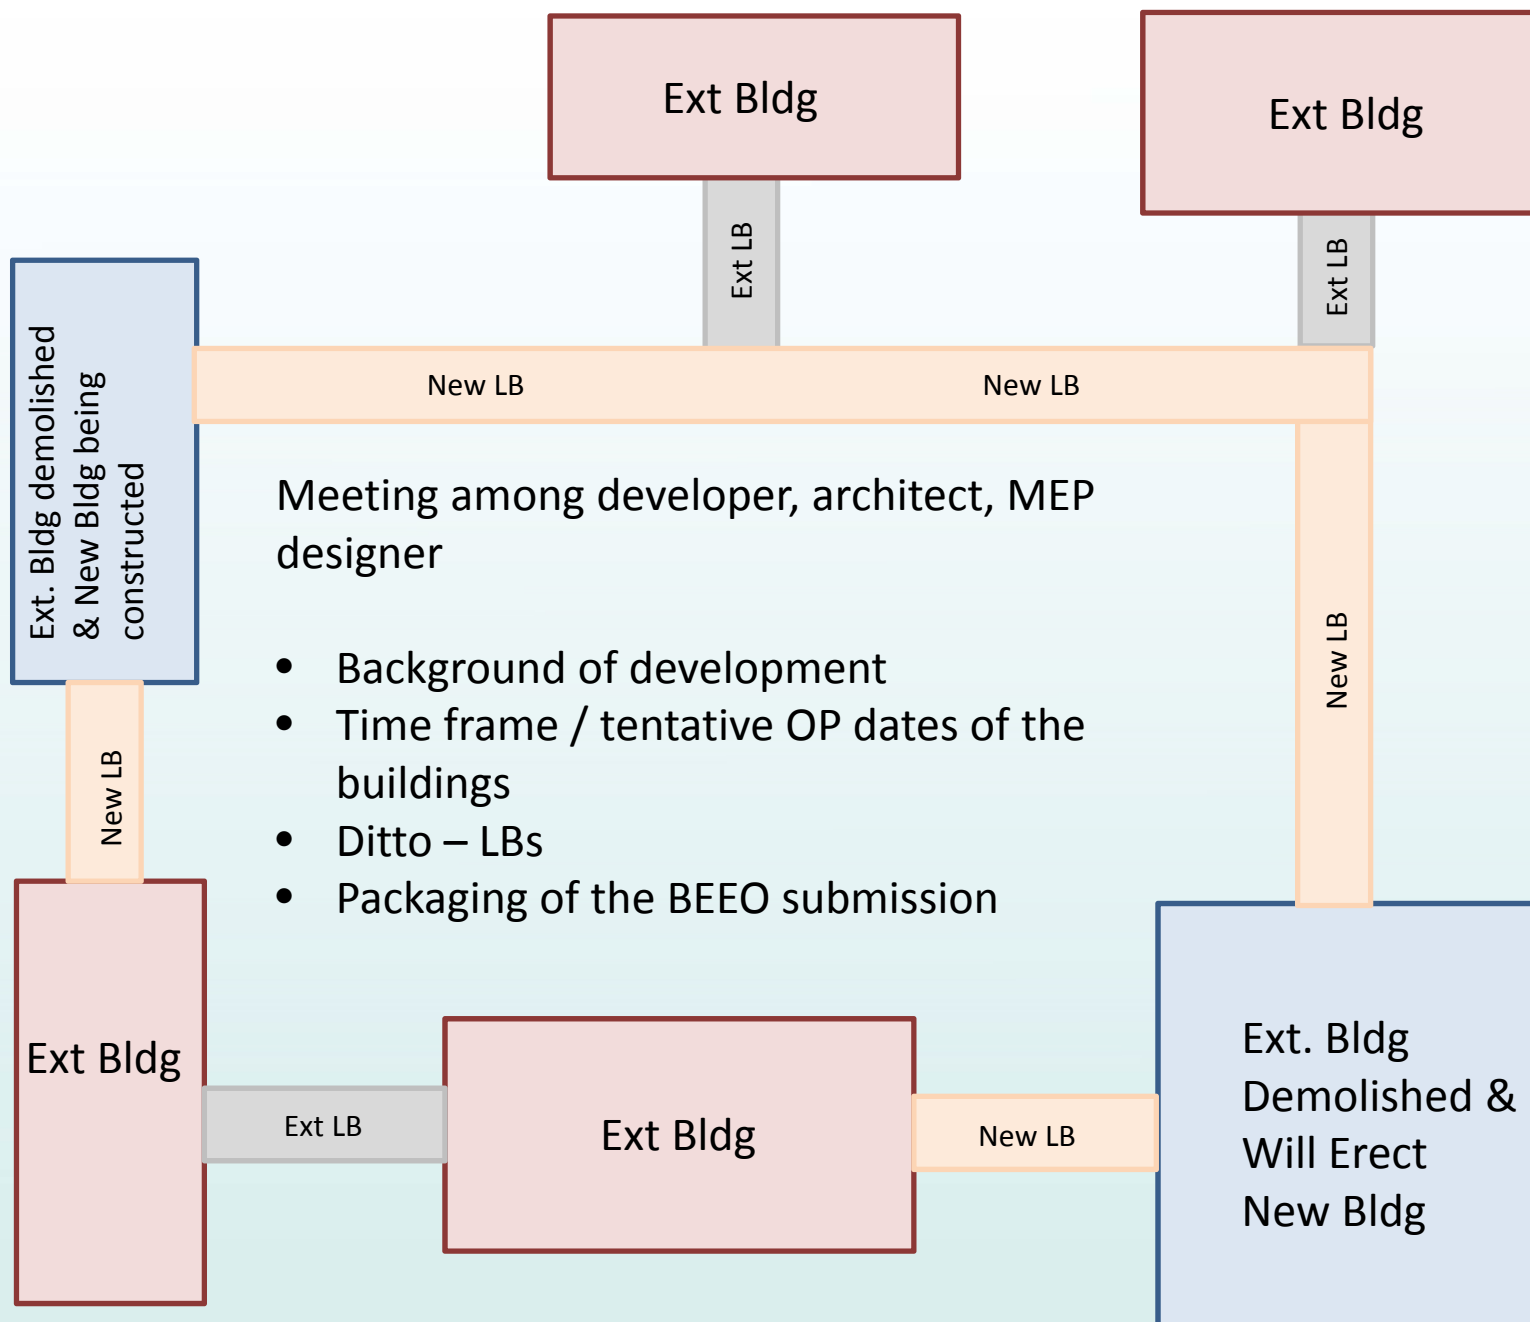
Ext Bldg

Ext Bldg

Ext LB

Ext LB

Ext. Bldg demolished & New Bldg being constructed

New LB

New LB

Meeting among developer, architect, MEP designer

- Background of development
- Time frame / tentative OP dates of the buildings
- Ditto – LBs
- Packaging of the BEEO submission

New LB

New LB

Ext Bldg

Ext LB

Ext Bldg

New LB

Ext. Bldg Demolished & Will Erect New Bldg